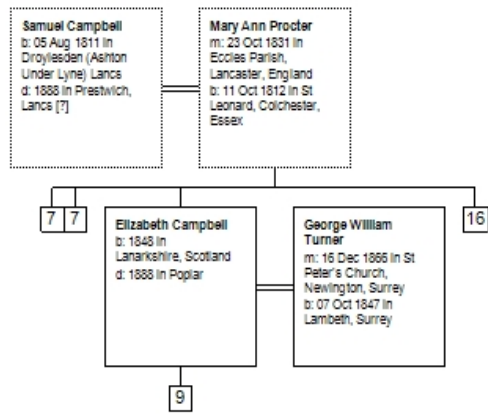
Samuel Campbell
b: 05 Aug 1811 in Droylesden (Ashton Under Lyne) Lancs
d: 1888 in Prestwich, Lancs [?]

Mary Ann Procter
m: 23 Oct 1831 in Eccles Parish, Lancaster, England
b: 11 Oct 1812 in St Leonard, Colchester, Essex

7

7

Elizabeth Campbell
b: 1848 in Lanarkshire, Scotland
d: 1888 in Poplar

George William Turner
m: 16 Dec 1866 in St Peter's Church, Newington, Surrey
b: 07 Oct 1847 in Lambeth, Surrey

16

9